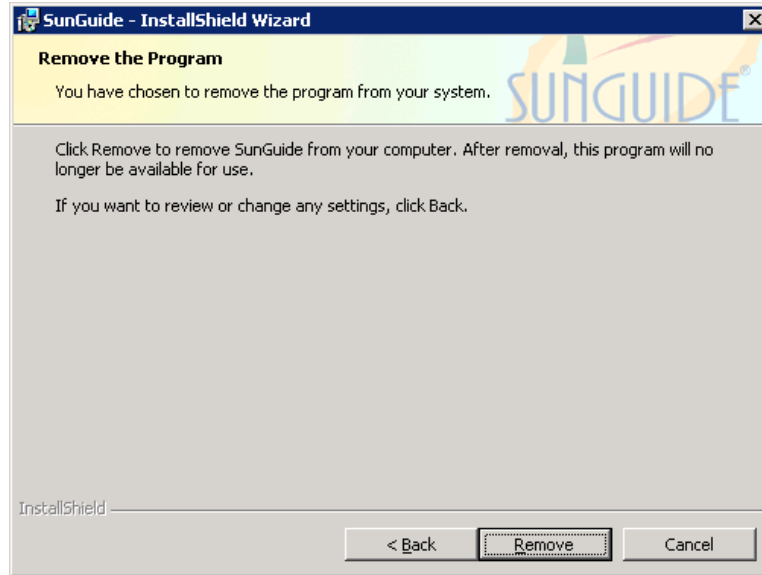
SunGuide - InstallShield Wizard

Remove the Program

You have chosen to remove the program from your system.

SUNGUIDE®

Click Remove to remove SunGuide from your computer. After removal, this program will no longer be available for use.

If you want to review or change any settings, click Back.

InstallShield

< Back

Remove

Cancel